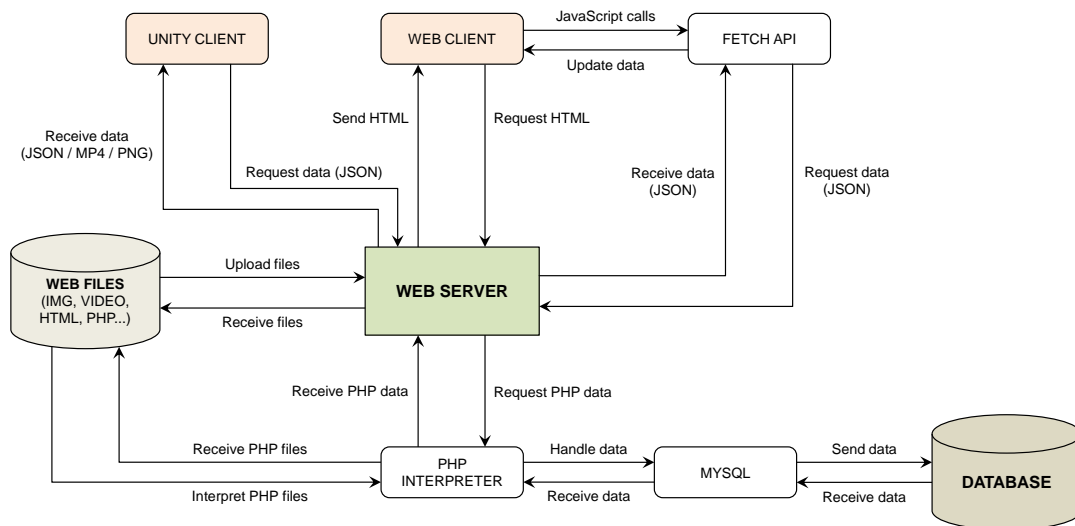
UNITY CLIENT

WEB CLIENT

JavaScript calls

Update data

FETCH API

Receive data (JSON / MP4 / PNG)

Request data (JSON)

Send HTML

Request HTML

Receive data (JSON)

Request data (JSON)

WEB FILES (IMG, VIDEO, HTML, PHP...)

Upload files

Receive files

WEB SERVER

Receive PHP data

Request PHP data

Receive PHP files

Interpret PHP files

PHP INTERPRETER

Handle data

Receive data

MYSQL

Send data

Receive data

DATABASE